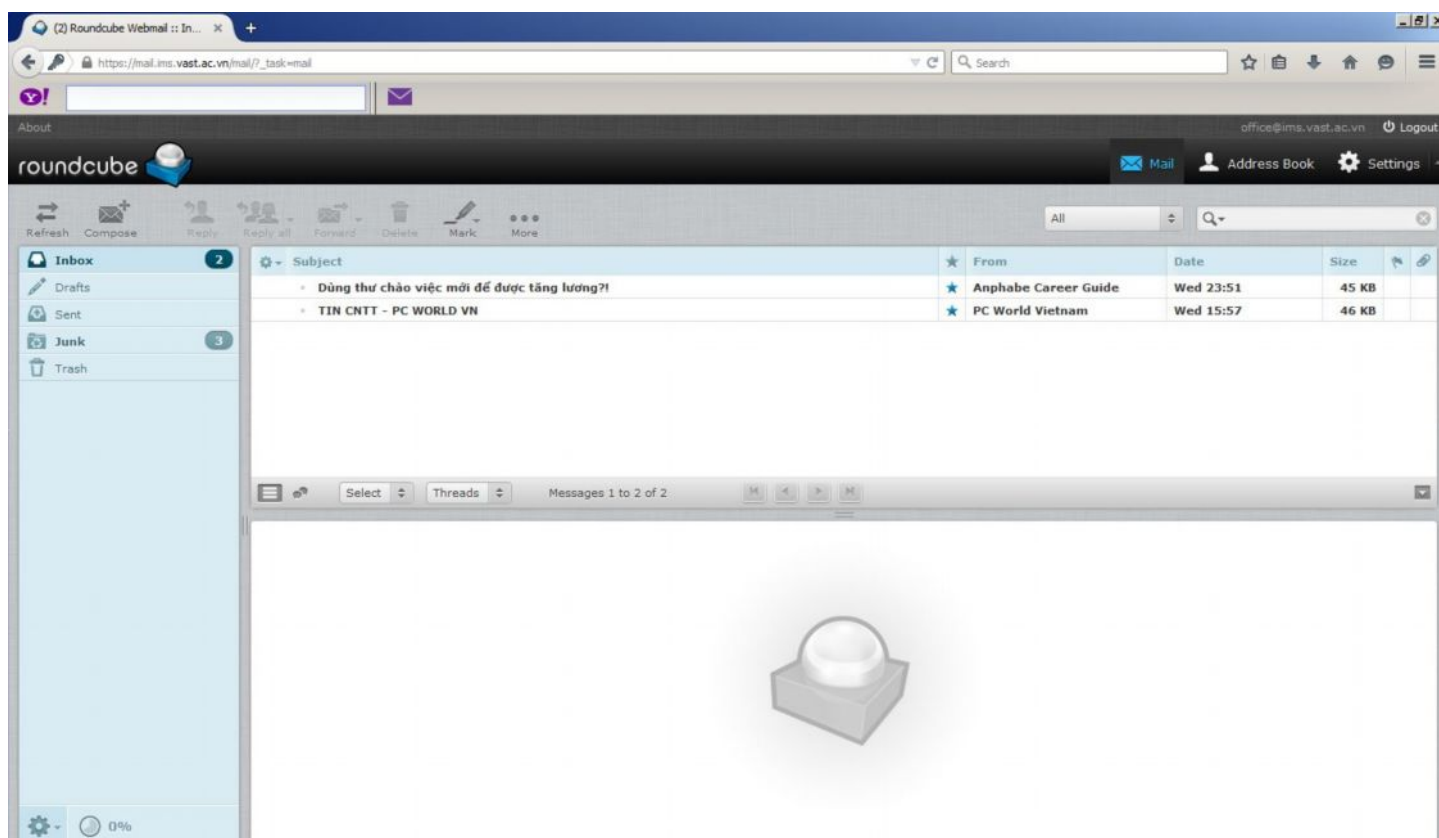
(2) Roundcube Webmail :: In...

https://mail.ims.vast.ac.vn/mail/?_task=mail

Search

About

office@ims.vast.ac.vn Logout

roundcube

Mail Address Book Settings

Refresh Compose Reply Reply all Forward Delete Mark More

All

Inbox 2
Drafts
Sent
Junk 3
Trash

| Subject | ★ | From | Date | Size |
|---|---|---|---|---|
| Dùng thư chào việc mới để được tăng lương?! | ★ | Anphabe Career Guide | Wed 23:51 | 45 KB |
| TIN CNTT - PC WORLD VN | ★ | PC World Vietnam | Wed 15:57 | 46 KB |

Select Threads Messages 1 to 2 of 2

0%